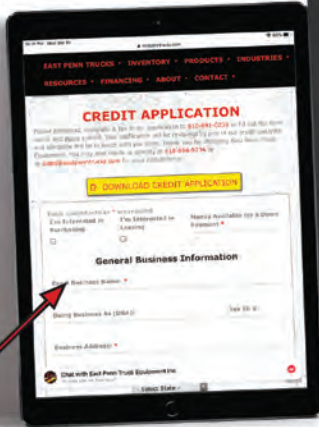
EAST PENN TRUCKS • INVENTORY • PRODUCTS • INDUSTRIES • RESOURCES • FINANCING • ABOUT • CONTACT •

CREDIT APPLICATION

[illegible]

DOWNLOAD CREDIT APPLICATION

I'm Interested in Purchasing
I'm Interested in Leasing
Money Available for a Down Payment *

General Business Information

Legal Business Name: *

Doing Business As (DBA):
Tax ID #:

Business Address: *

Chat with East Penn Truck Equipment Inc.

Select State